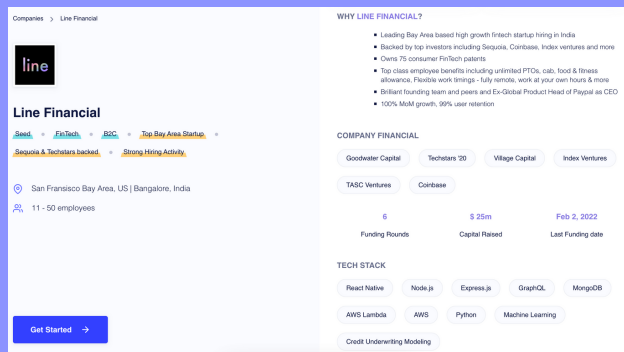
Companies > Line Financial

line

Line Financial

Seed • FinTech • B2C • Top Bay Area Startup •

Sequoia & Techstars backed • Strong Hiring Activity

San Fransisco Bay Area, US | Bangalore, India

11 - 50 employees

Get Started →

WHY LINE FINANCIAL?

- Leading Bay Area based high growth fintech startup hiring in India
- Backed by top investors including Sequoia, Coinbase, Index ventures and more
- Owns 75 consumer FinTech patents
- Top class employee benefits including unlimited PTOs, cab, food & fitness allowance, Flexible work timings - fully remote, work at your own hours & more
- Brilliant founding team and peers and Ex-Global Product Head of Paypal as CEO
- 100% MoM growth, 99% user retention

COMPANY FINANCIAL

Goodwater Capital | Techstars '20 | Village Capital | Index Ventures

TASC Ventures | Coinbase

| 6 | $ 25m | Feb 2, 2022 |
|---|---|---|
| Funding Rounds | Capital Raised | Last Funding date |

TECH STACK

React Native | Node.js | Express.js | GraphQL | MongoDB

AWS Lambda | AWS | Python | Machine Learning

Credit Underwriting Modeling